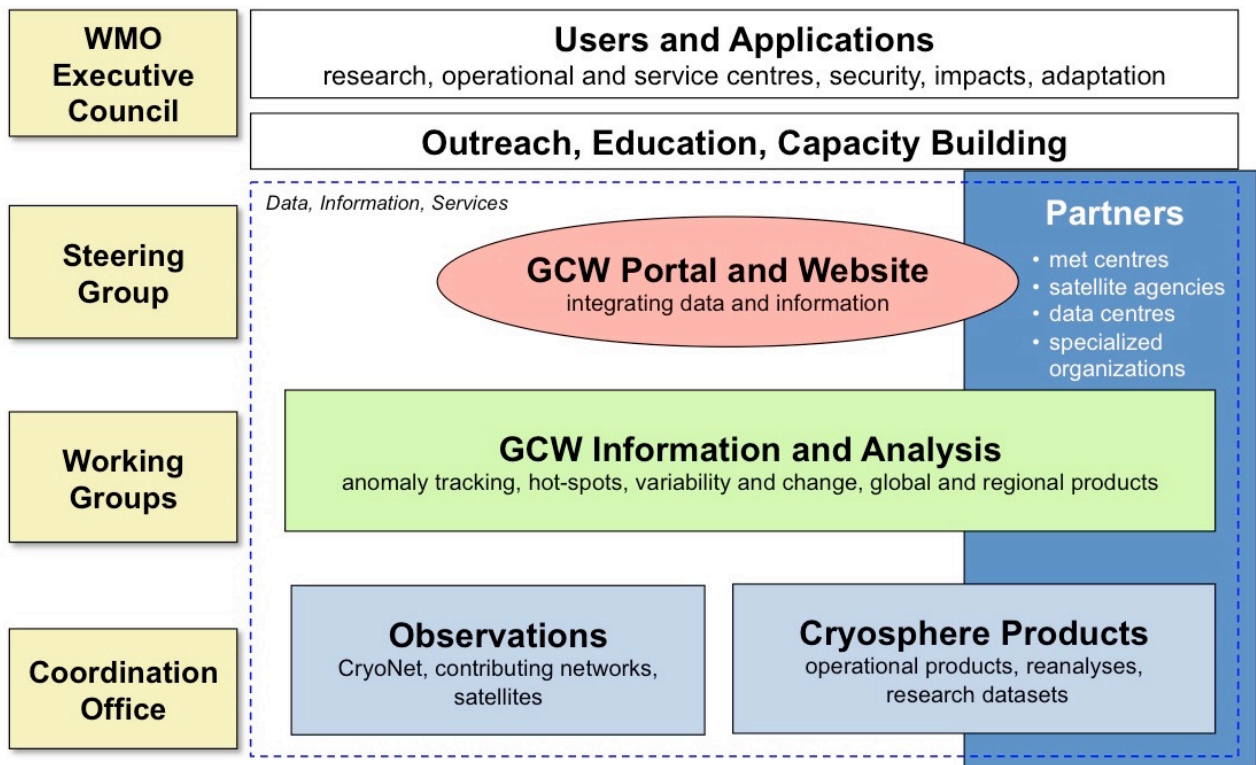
WMO Executive Council

Users and Applications
research, operational and service centres, security, impacts, adaptation

Outreach, Education, Capacity Building

Steering Group

Data, Information, Services

GCW Portal and Website
integrating data and information

Partners
• met centres
• satellite agencies
• data centres
• specialized organizations

Working Groups

GCW Information and Analysis
anomaly tracking, hot-spots, variability and change, global and regional products

Coordination Office

Observations
CryoNet, contributing networks, satellites

Cryosphere Products
operational products, reanalyses, research datasets